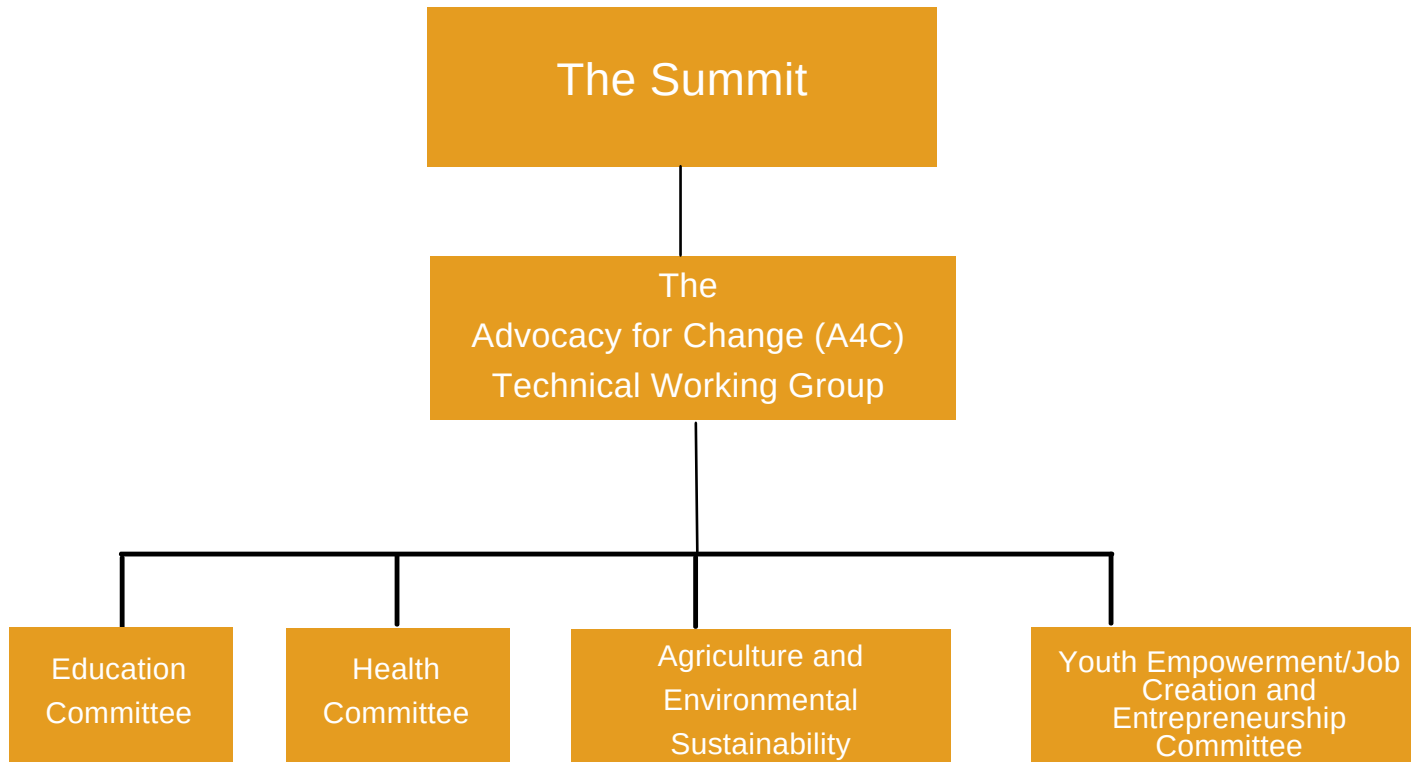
The Summit

The Advocacy for Change (A4C) Technical Working Group

Education Committee

Health Committee

Agriculture and Environmental Sustainability

Youth Empowerment/Job Creation and Entrepreneurship Committee